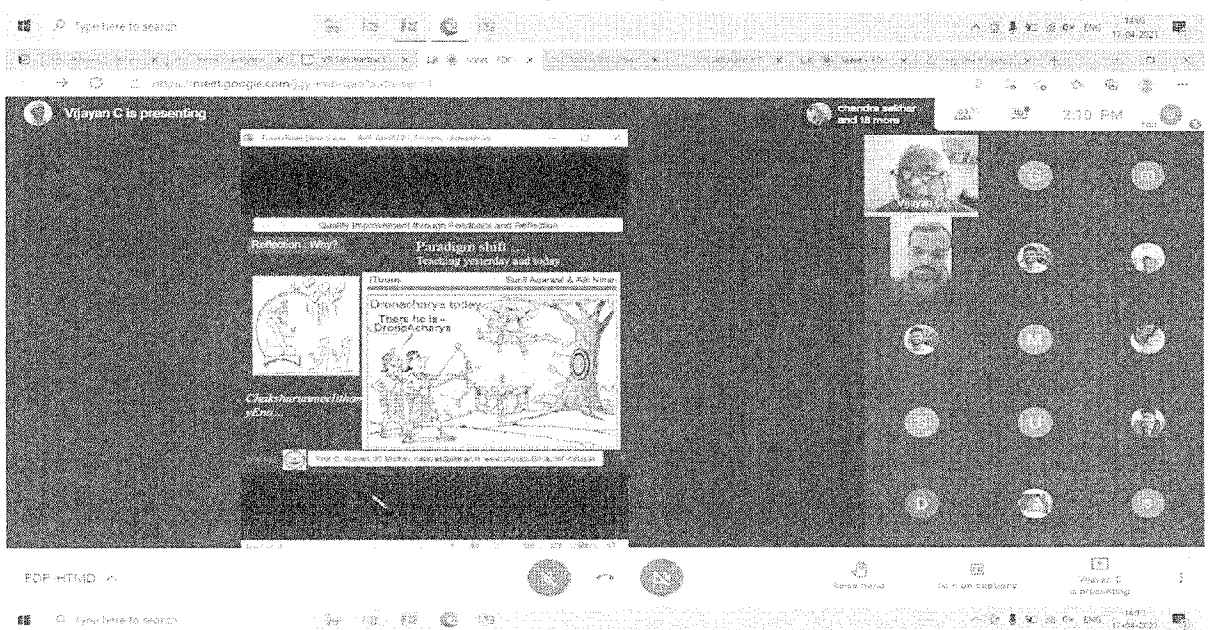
Type here to search

https://meet.google.com/

Vijayan C is presenting

chandra sekhar and 18 more

2:10 PM

Quality Improvement through Feedback and Reflection

Reflection : Why?

Paradigm shift ...
Teaching yesterday and today

Dronacharya today

There he is - DronaAcharya

Chikshanamevi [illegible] yEno...

Vijayan C

C

M

S

U

D

FDP HTMD

Raise hand

Turn on captions

Vijayan C is presenting

Type here to search

ENG

17-04-2021